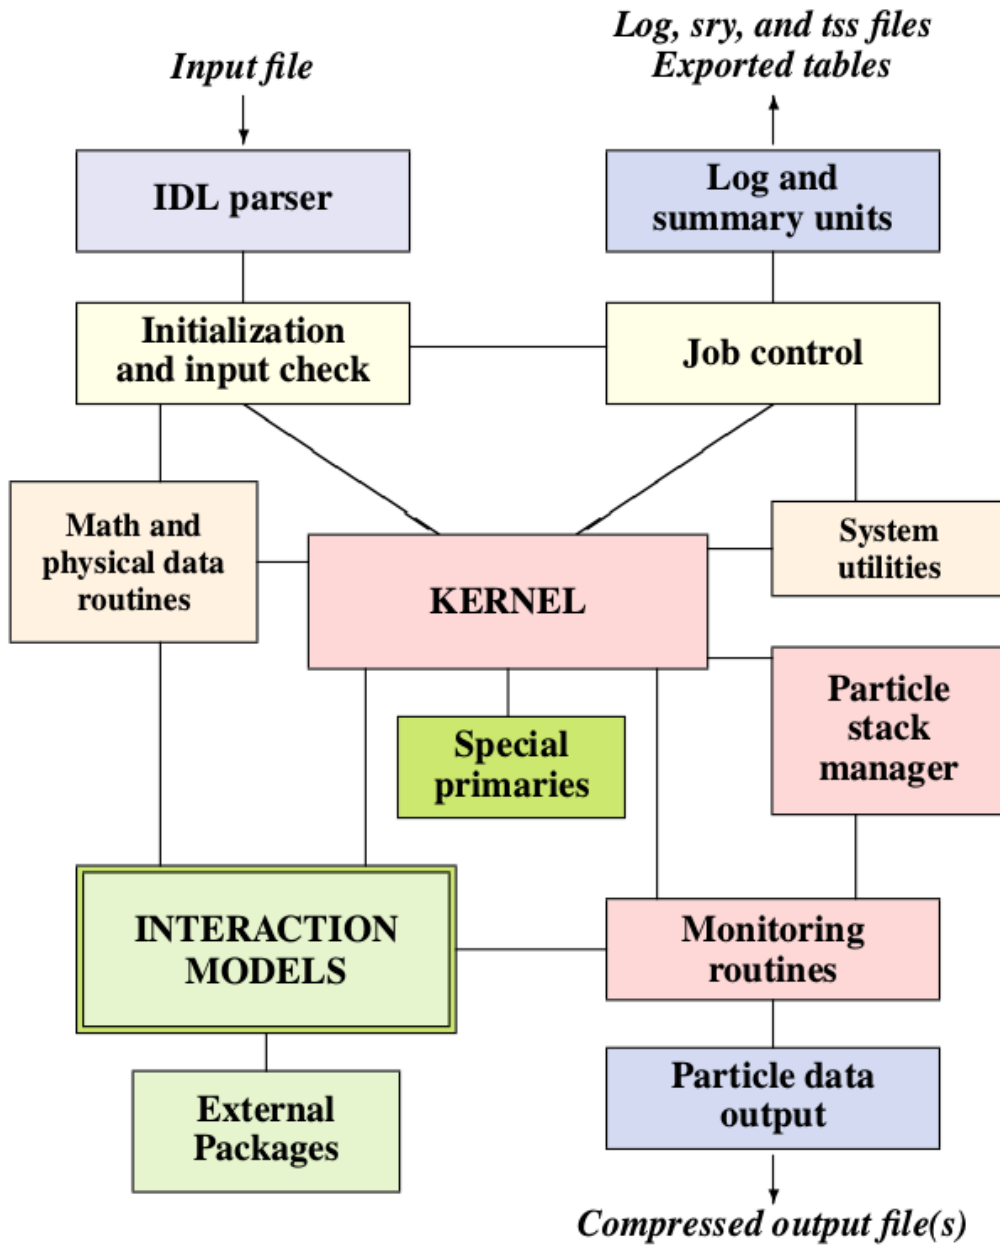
Input file

Log, sry, and tss files
Exported tables

IDL parser

Log and summary units

Initialization and input check

Job control

Math and physical data routines

KERNEL

System utilities

Special primaries

Particle stack manager

INTERACTION MODELS

Monitoring routines

External Packages

Particle data output

Compressed output file(s)